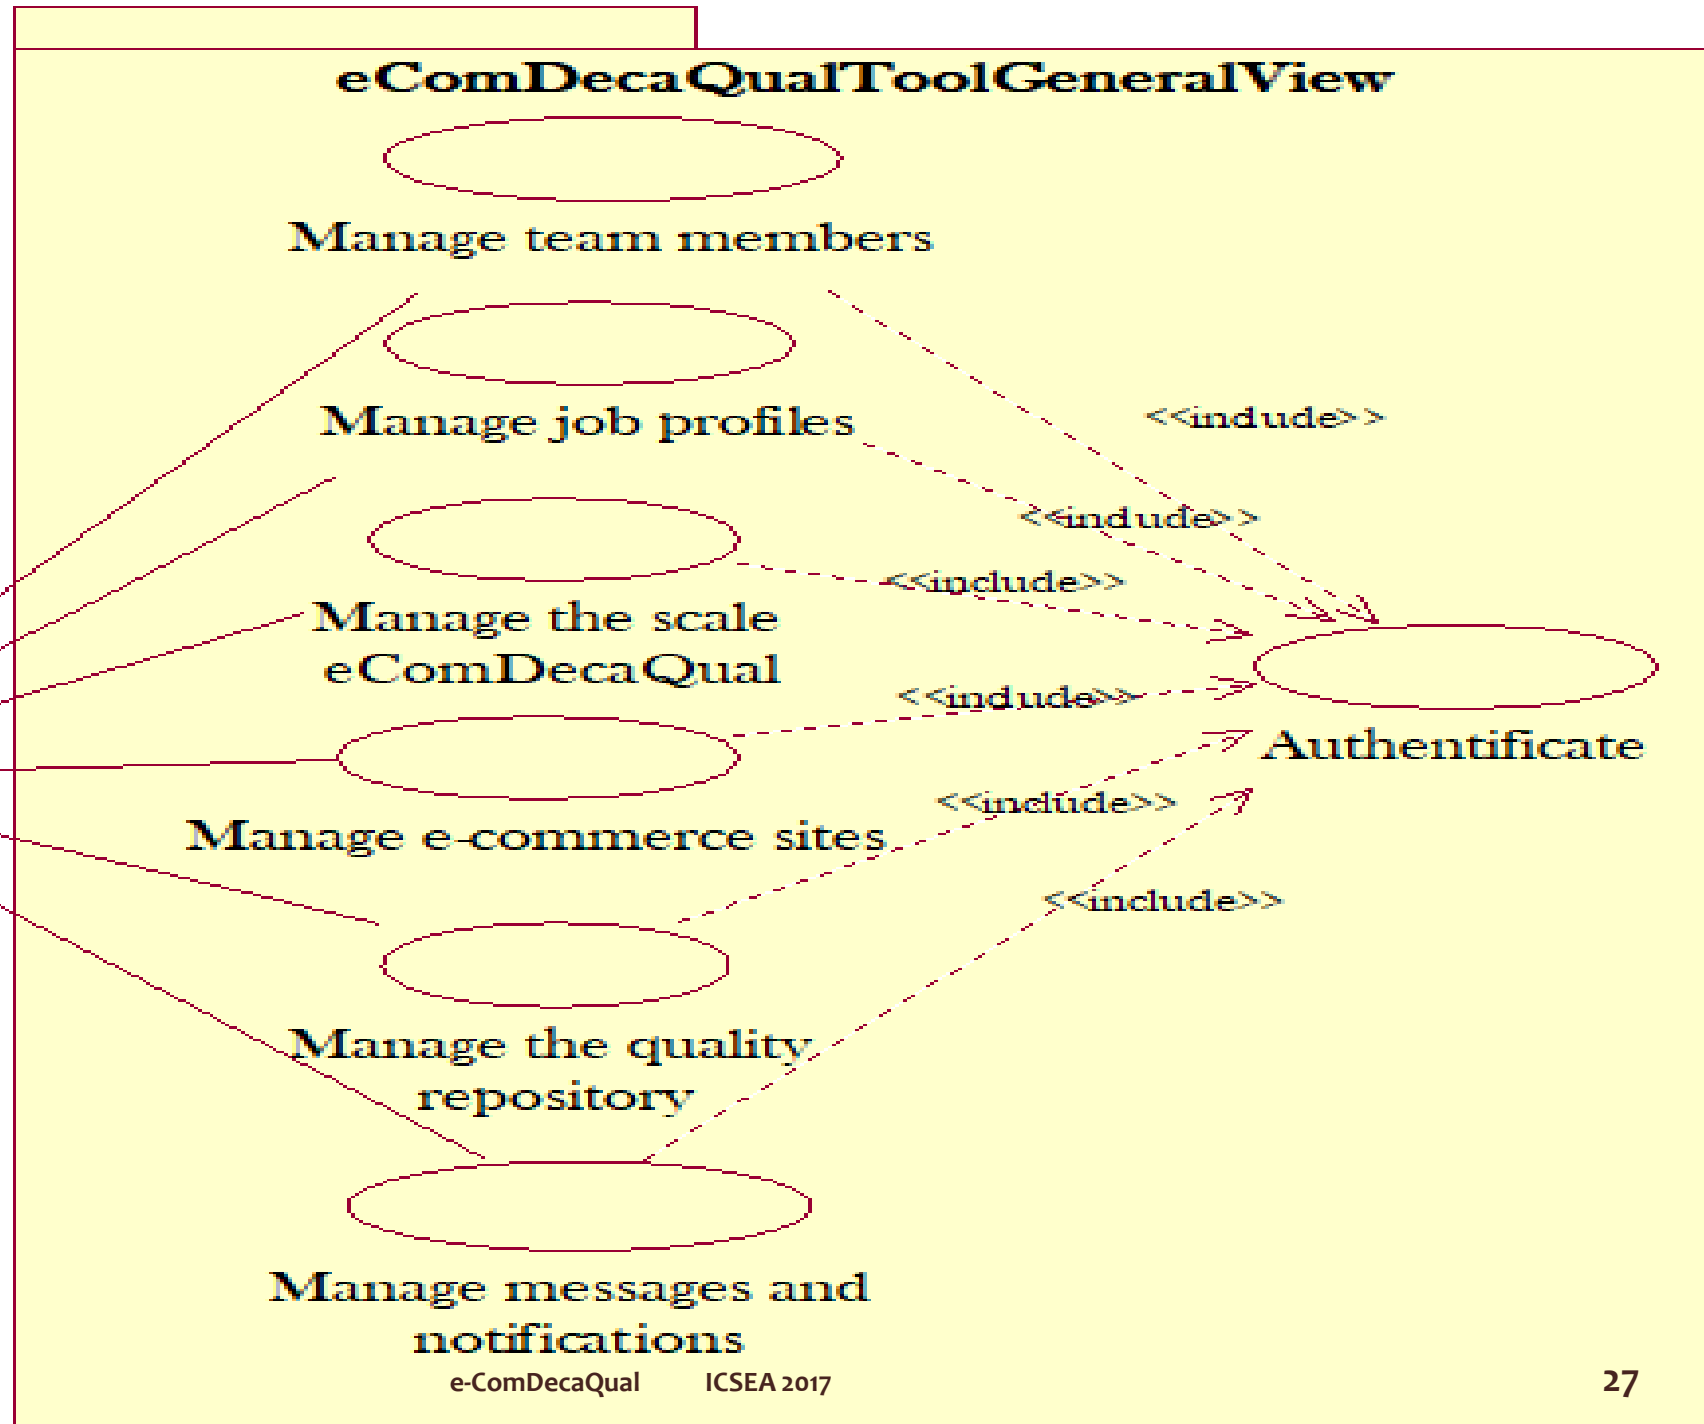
eComDecaQualToolGeneralView

Manage team members

Manage job profiles

Manage the scale eComDecaQual

Manage e-commerce sites

Manage the quality repository

Manage messages and notifications

<<indude>>

<<indude>>

<<include>>

<<indude>>

<<include>>

<<include>>

Authentificate

e-ComDecaQual ICSEA 2017

27